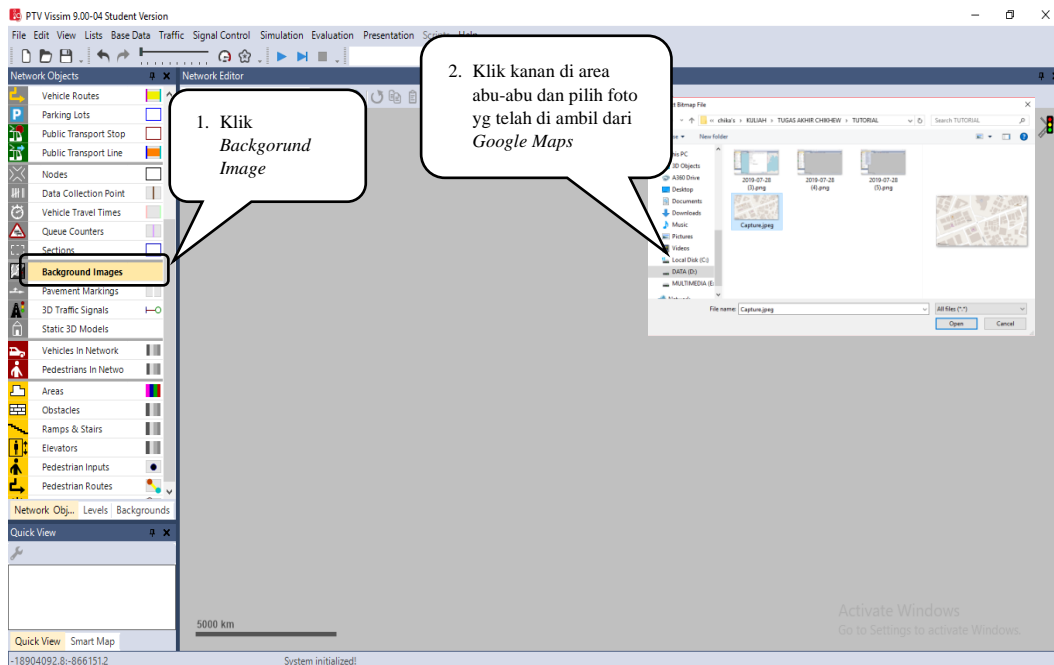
PTV Vissim 9.00-04 Student Version

File Edit View Lists Base Data Traffic Signal Control Simulation Evaluation Presentation Scripts Help

Network Objects

Vehicle Routes
Parking Lots
Public Transport Stops
Public Transport Line
Nodes
Data Collection Point
Vehicle Travel Times
Queue Counters
Sections
Background Images
Pavement Markings
3D Traffic Signals
Static 3D Models
Vehicles In Network
Pedestrians In Netwo
Areas
Obstacles
Ramps & Stairs
Elevators
Pedestrian Inputs
Pedestrian Routes

Network Obj... Levels Backgrounds

Quick View

Quick View Smart Map

Network Editor

1. Klik *Backgorund Image*

2. Klik kanan di area abu-abu dan pilih foto yg telah di ambil dari *Google Maps*

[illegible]t Bitmap File

« chika's › KULIAH › TUGAS AKHIR CHIKHEW › TUTORIAL

Search TUTORIAL

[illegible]e New folder

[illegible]is PC
3D Objects
A360 Drive
Desktop
Documents
Downloads
Music
Pictures
Videos
Local Disk (C:)
DATA (D:)
MULTIMEDIA (E:

2019-07-28 (3).png
2019-07-28 (4).png
2019-07-28 (5).png
Capture.jpeg

File name: Capture.jpeg
All files (*.*)
Open
Cancel

5000 km

Activate Windows
Go to Settings to activate Windows.

-18904092.8;-866151.2
System initialized!